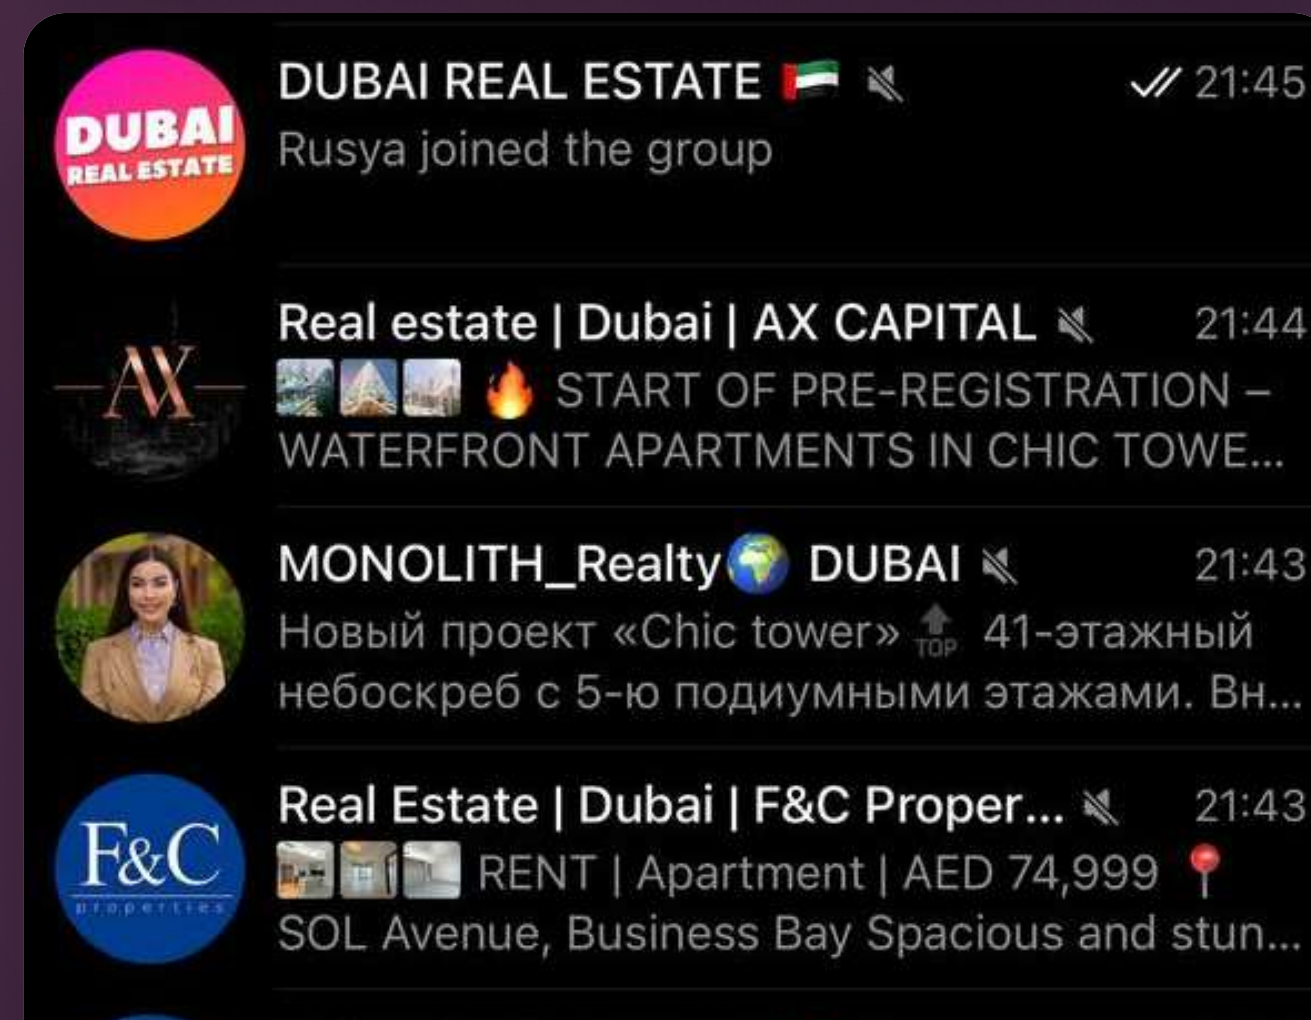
DUBAI REAL ESTATE

DUBAI REAL ESTATE 🇦🇪 21:45
Rusya joined the group

AX

Real estate | Dubai | AX CAPITAL 21:44
🔥 START OF PRE-REGISTRATION – WATERFRONT APARTMENTS IN CHIC TOWE...

MONOLITH_Realty🌍 DUBAI 21:43
Новый проект «Chic tower» 🔝 41-этажный небоскреб с 5-ю подиумными этажами. Вн...

F&C properties

Real Estate | Dubai | F&C Proper... 21:43
RENT | Apartment | AED 74,999 📍
SOL Avenue, Business Bay Spacious and stun...